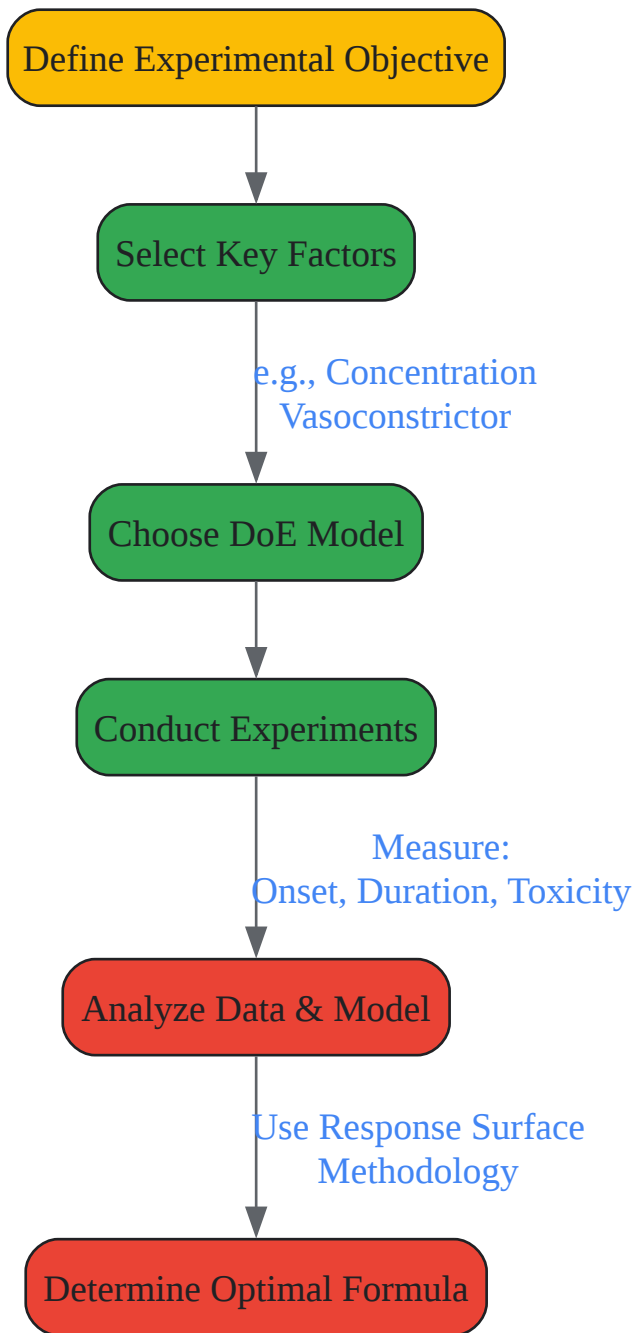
Define Experimental Objective

Select Key Factors

e.g., Concentration
Vasoconstrictor

Choose DoE Model

Conduct Experiments

Measure:
Onset, Duration, Toxicity

Analyze Data & Model

Use Response Surface
Methodology

Determine Optimal Formula